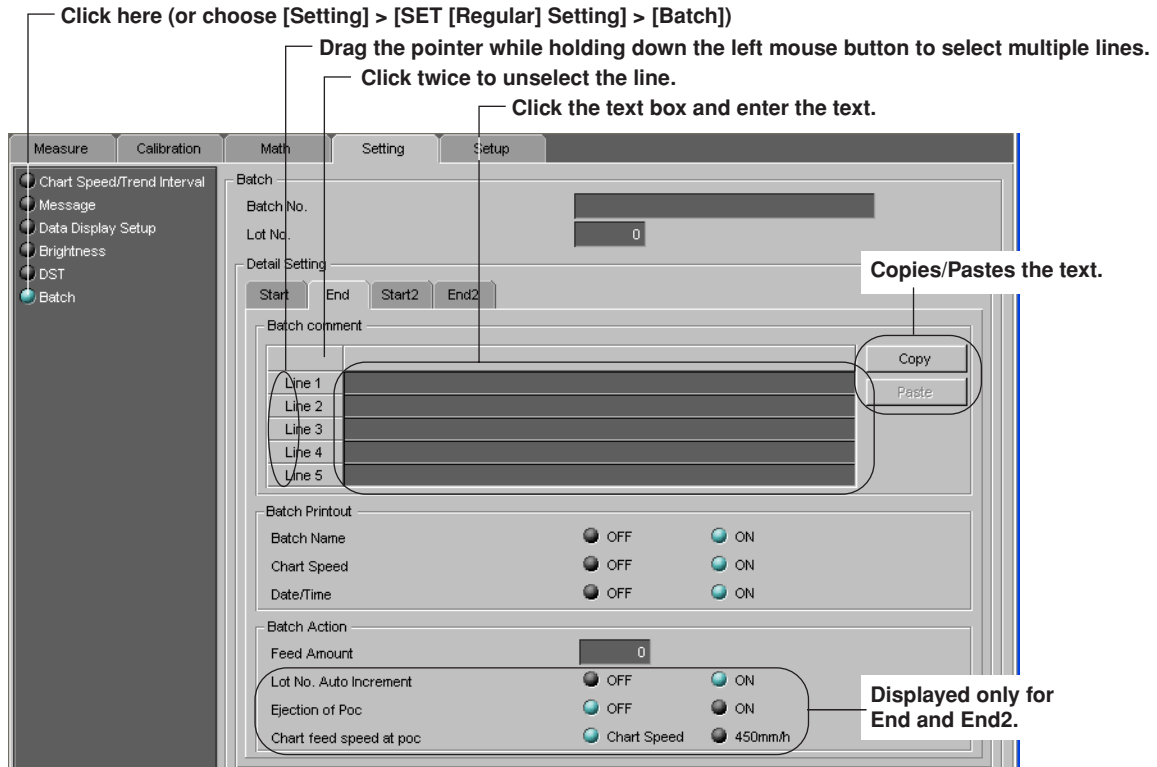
Click here (or choose [Setting] > [SET [Regular] Setting] > [Batch])

Drag the pointer while holding down the left mouse button to select multiple lines.

Click twice to unselect the line.

Click the text box and enter the text.

Measure | Calibration | Math | Setting | Setup

Chart Speed/Trend Interval
Message
Data Display Setup
Brightness
DST
Batch

Batch
Batch No.
Lot No. 0

Detail Setting
Start | End | Start2 | End2

Copies/Pastes the text.

Batch comment
Line 1
Line 2
Line 3
Line 4
Line 5

Copy
Paste

Batch Printout
Batch Name OFF ON
Chart Speed OFF ON
Date/Time OFF ON

Batch Action
Feed Amount 0
Lot No. Auto Increment OFF ON
Ejection of Poc OFF ON
Chart feed speed at poc Chart Speed 450mm/h

Displayed only for End and End2.